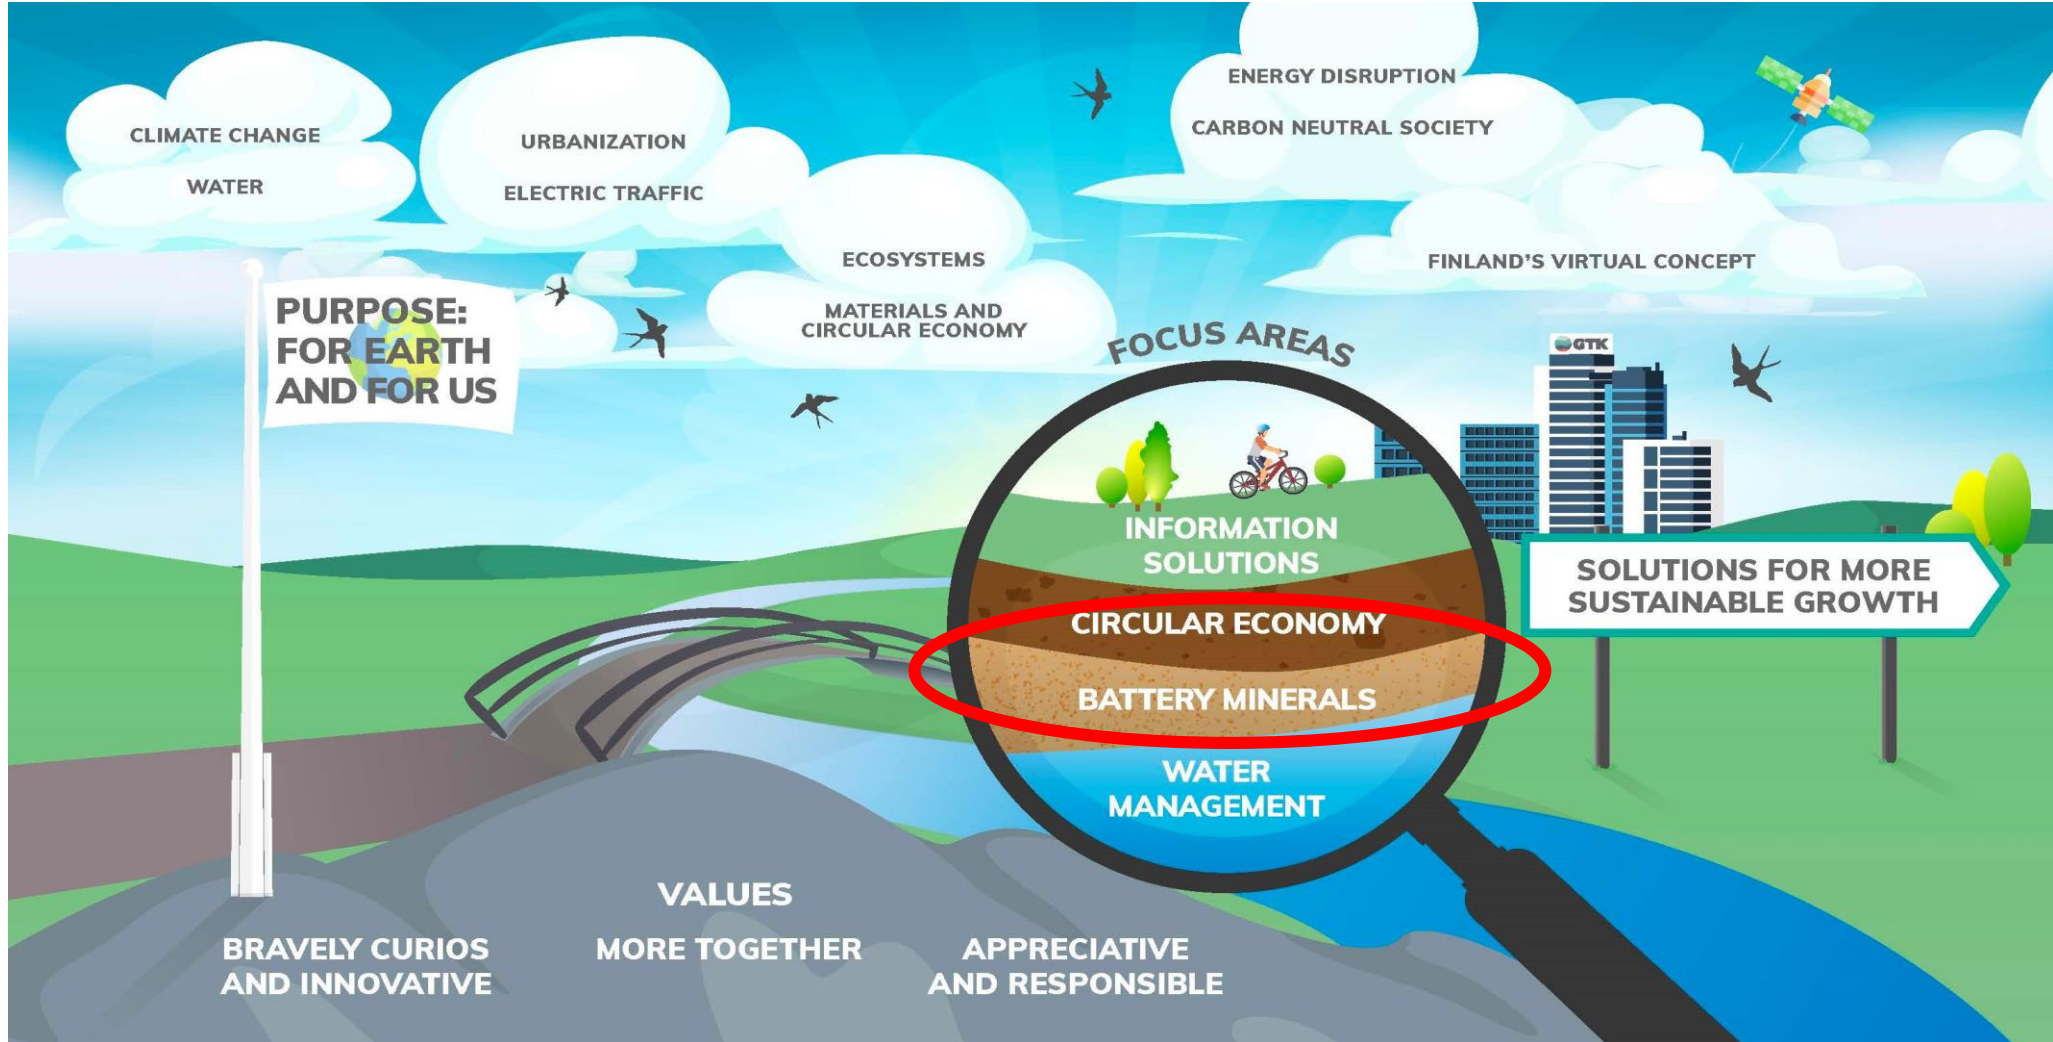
CLIMATE CHANGE

WATER

URBANIZATION

ELECTRIC TRAFFIC

ENERGY DISRUPTION

CARBON NEUTRAL SOCIETY

ECOSYSTEMS

MATERIALS AND CIRCULAR ECONOMY

FINLAND'S VIRTUAL CONCEPT

PURPOSE: FOR EARTH AND FOR US

FOCUS AREAS

GTK

INFORMATION SOLUTIONS

CIRCULAR ECONOMY

BATTERY MINERALS

WATER MANAGEMENT

SOLUTIONS FOR MORE SUSTAINABLE GROWTH

VALUES

BRAVELY CURIOS AND INNOVATIVE

MORE TOGETHER

APPRECIATIVE AND RESPONSIBLE